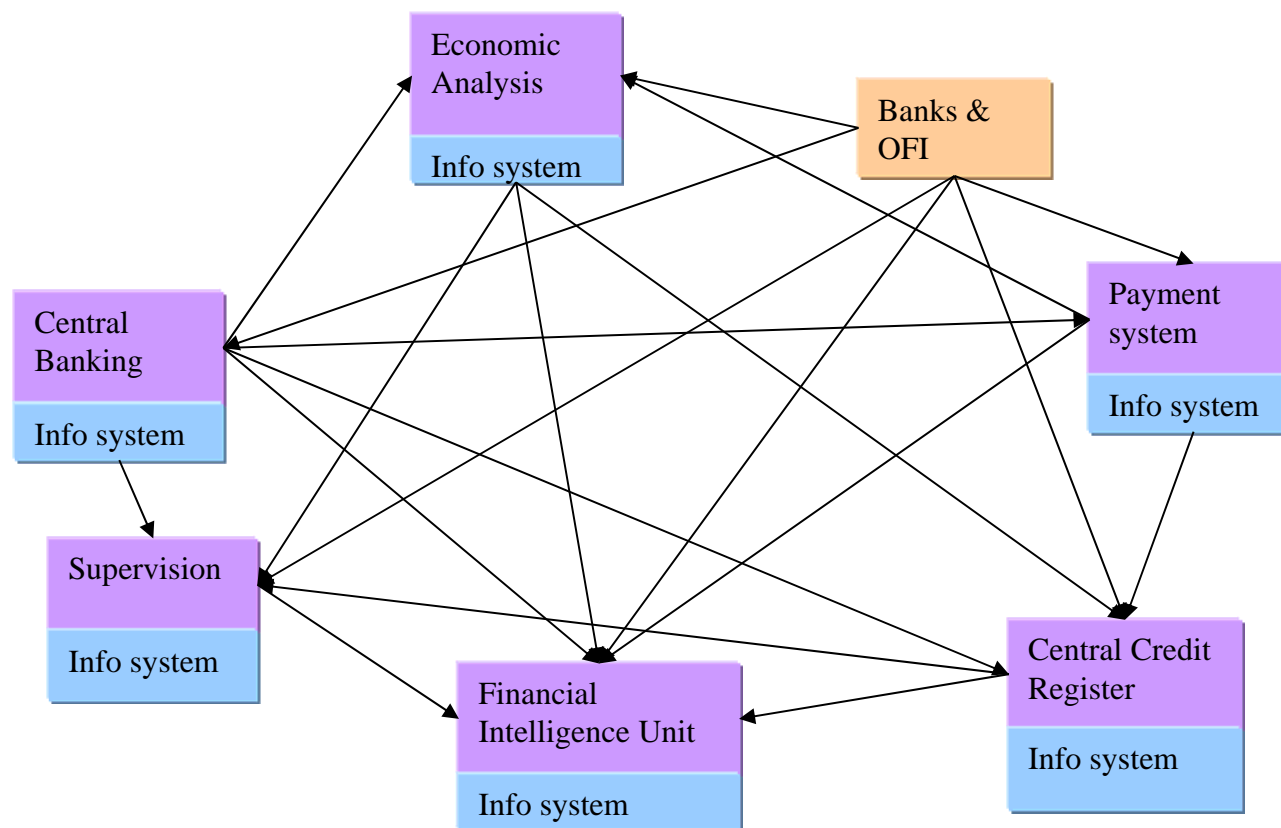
Economic Analysis

Info system

Banks & OFI

Central Banking

Info system

Payment system

Info system

Supervision

Info system

Financial Intelligence Unit

Info system

Central Credit Register

Info system